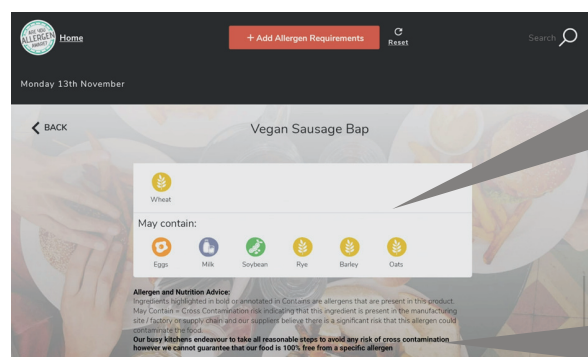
ARE YOU ALLERGEN AWARE?

Home

+ Add Allergen Requirements

Reset

Search

Monday 13th November

BACK

Vegan Sausage Bap

Wheat

May contain:

Eggs

Milk

Soybean

Rye

Barley

Oats

Allergen and Nutrition Advice:
Ingredients highlighted in bold or annotated in Contains are allergens that are present in this product.
May Contain = Cross Contamination risk indicating that this ingredient is present in the manufacturing site / factory or supply chain and our supplier believe there is a significant risk that this allergen could contaminate the food.
Our busy kitchens endeavour to take all reasonable steps to avoid any risk of cross contamination however we cannot guarantee that our food is 100% free from a specific allergen